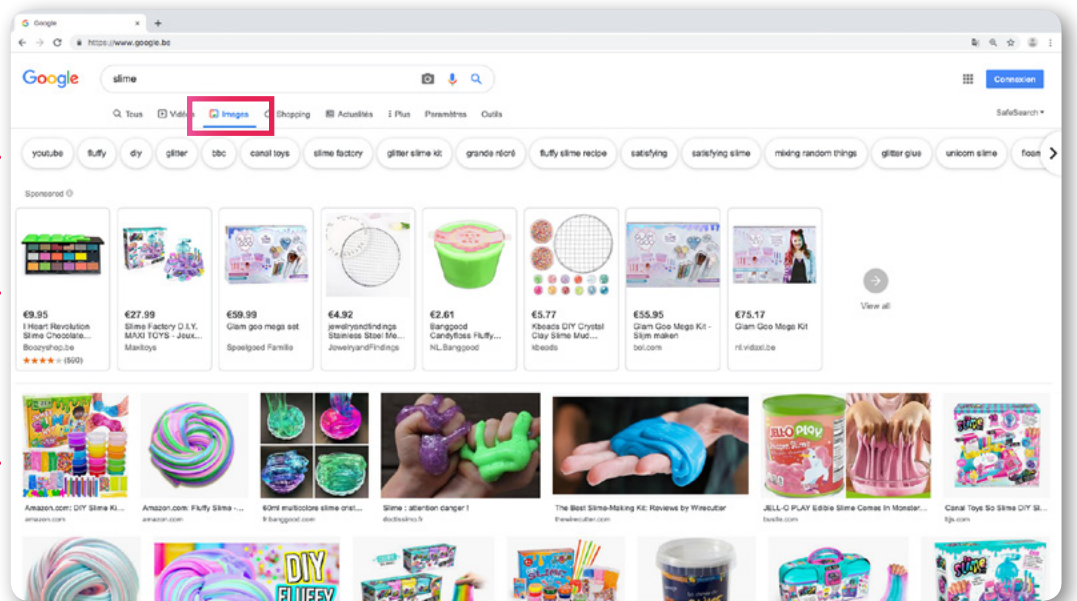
Google
https://www.google.be
Google
slime
Connexion
Tous Vidéos Images Shopping Actualités Plus Paramètres Outils
SafeSearch
youtube fluffy diy glitter bbc canal toys slime factory glitter slime kit grande récré fluffy slime recipe satisfying satisfying slime mixing random things glitter glue unicorn slime foam
Sponsored

€9.95
I Heart Revolution Slime Chocolate...
Boozyshop.be
★★★★ (590)

€27.99
Slime Factory D.I.Y. MAXI TOYS - Jeux...
Maxitoys

€59.99
Glam goo mega set
Speelgoed Familie

€4.92
jewelryandfindings Stainless Steel Me...
JewelryandFindings

€2.61
Banggood Candyfloss Fluffy...
NL.Banggood

€5.77
Kbeads DIY Crystal Clay Slime Mud...
kbeads

€55.95
Glam Goo Mega Kit - Slijm maken
bol.com

€75.17
Glam Goo Mega Kit
nl.vidaxl.be

View all

Amazon.com: DIY Slime Ki...
amazon.com
Amazon.com: Fluffy Slime -...
amazon.com
60ml multicolore slime crist...
fr.banggood.com
Slime : attention danger !
doctissimo.fr
The Best Slime-Making Kit: Reviews by Wirecutter
thewirecutter.com
JELL-O PLAY Edible Slime Comes In Monster...
bustle.com
Canal Toys So Slime DIY Sl...
fnac.com

DIY FLUFFY
SLIME